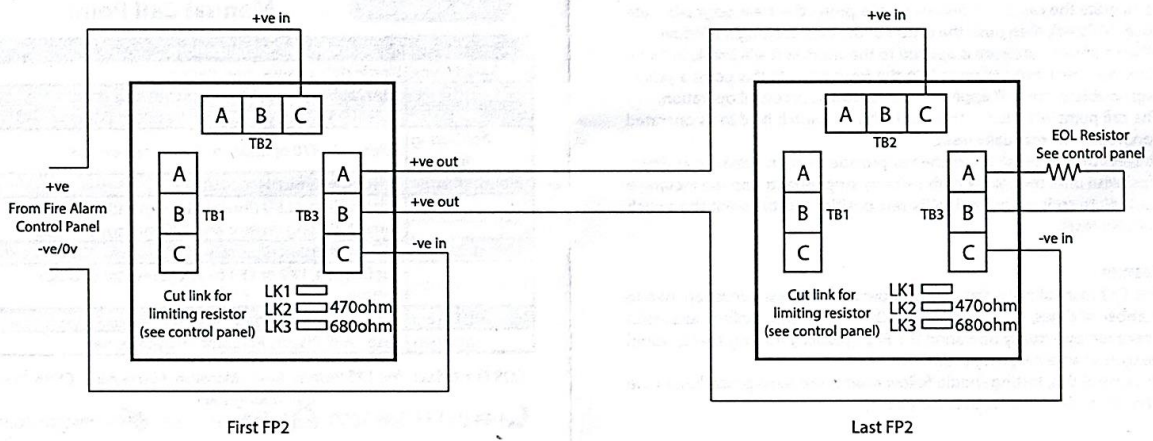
+ve in

A B C
TB2

+ve
From Fire Alarm
Control Panel
-ve/0v

A
B
C
TB1

TB3
A
B
C

+ve out
+ve out
-ve in

Cut link for
limiting resistor
(see control panel)

LK1
LK2 470ohm
LK3 680ohm

First FP2

+ve in

A B C
TB2

EOL Resistor
See control panel

A
B
C
TB1

TB3
A
B
C

-ve in

Cut link for
limiting resistor
(see control panel)

LK1
LK2 470ohm
LK3 680ohm

Last FP2